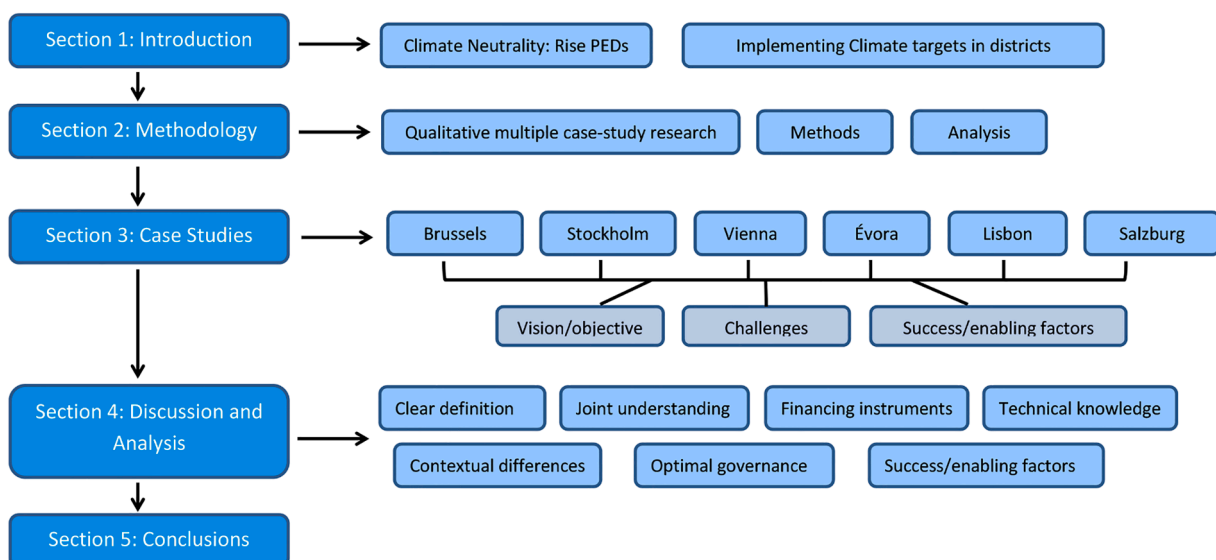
Section 1: Introduction

Climate Neutrality: Rise PEDs

Implementing Climate targets in districts

Section 2: Methodology

Qualitative multiple case-study research

Methods

Analysis

Section 3: Case Studies

Brussels

Stockholm

Vienna

Évora

Lisbon

Salzburg

Vision/objective

Challenges

Success/enabling factors

Section 4: Discussion and Analysis

Clear definition

Joint understanding

Financing instruments

Technical knowledge

Contextual differences

Optimal governance

Success/enabling factors

Section 5: Conclusions